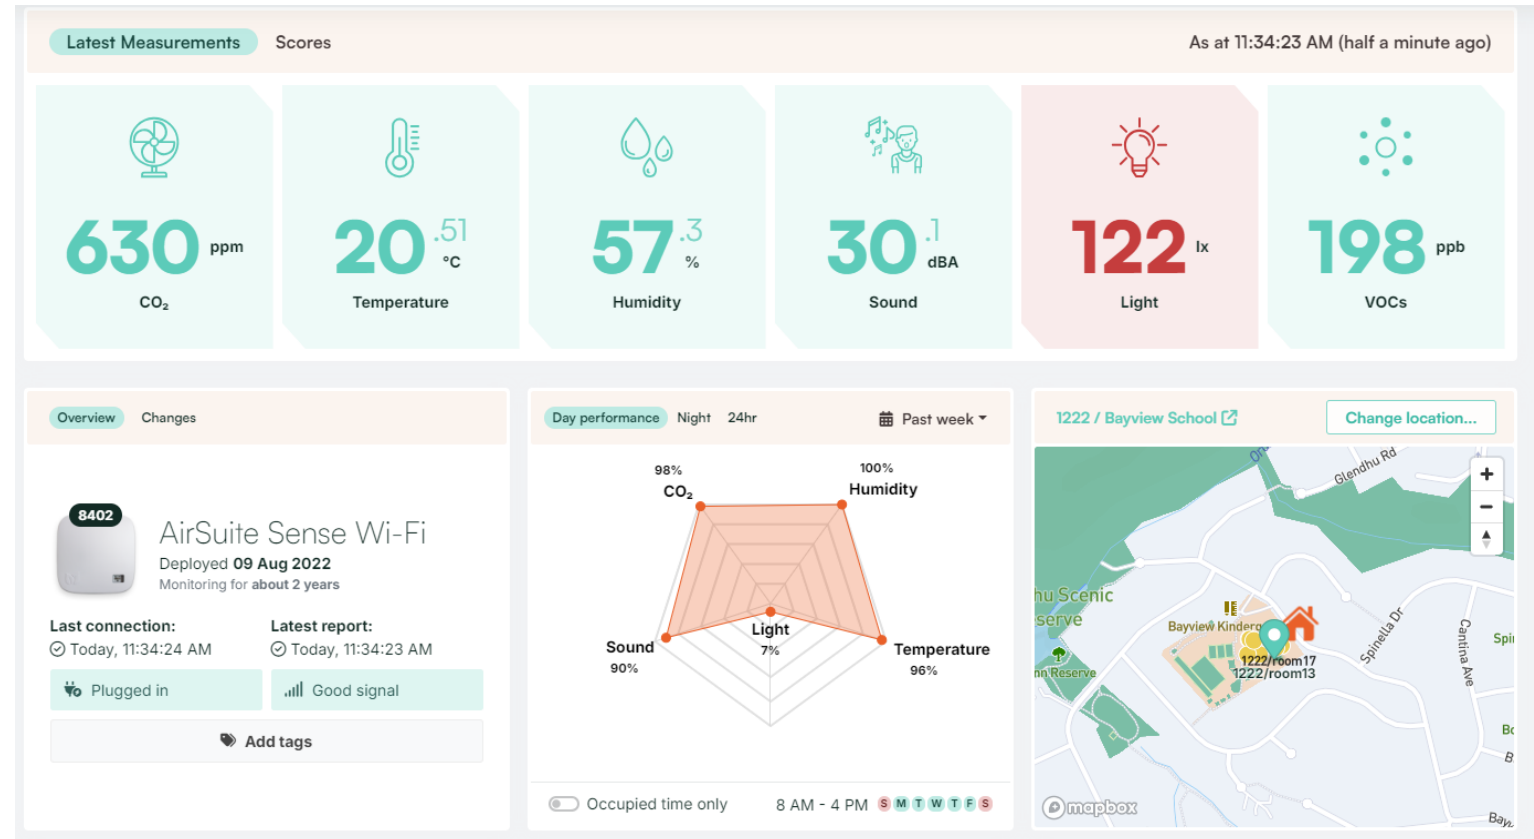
Latest Measurements Scores As at 11:34:23 AM (half a minute ago)

630 ppm
$CO_2$

20 .51 °C
Temperature

57 .3 %
Humidity

30 .1 dBA
Sound

122 lx
Light

198 ppb
VOCs

Overview Changes

8402
AirSuite Sense Wi-Fi
Deployed 09 Aug 2022
Monitoring for about 2 years

Last connection:
Today, 11:34:24 AM

Latest report:
Today, 11:34:23 AM

Plugged in
Good signal
Add tags

Day performance Night 24hr Past week

98%
$CO_2$
100%
Humidity
Light
7%
Sound
90%
Temperature
96%

Occupied time only 8 AM - 4 PM S M T W T F S

1222 / Bayview School
Change location...

Glendhu Rd
hu Scenic
serve
Bayview Kinderg
1222/room17
1222/room13
nn Reserve
Spinella Dr
Cantina Ave
Spi
Bo
B
Bay
mapbox